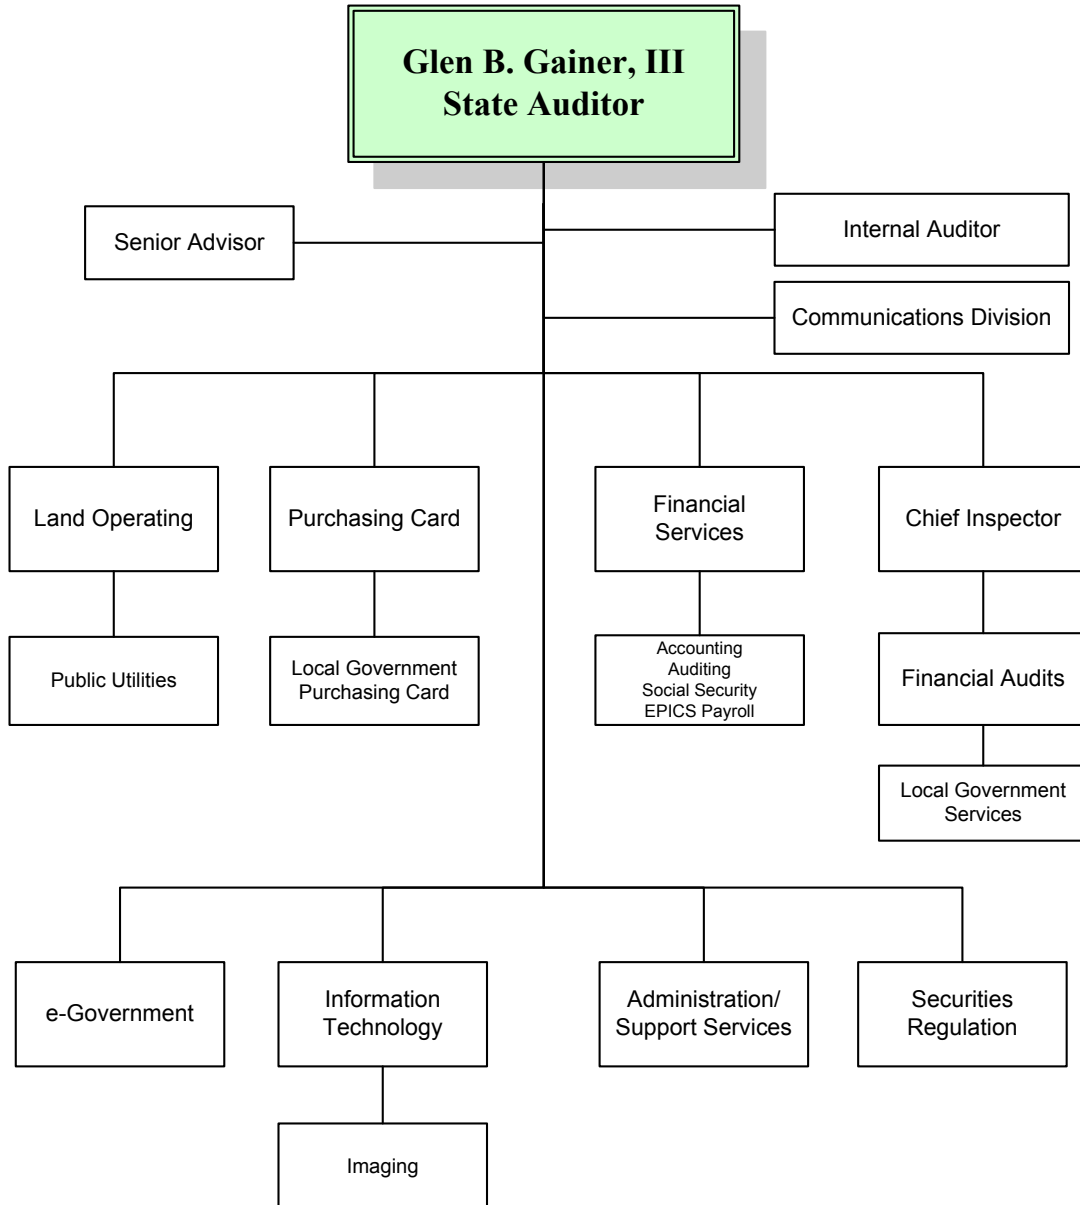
Glen B. Gainer, III
State Auditor

Senior Advisor

Internal Auditor

Communications Division

Land Operating

Public Utilities

Purchasing Card

Local Government Purchasing Card

Financial Services

Accounting
Auditing
Social Security
EPICS Payroll

Chief Inspector

Financial Audits

Local Government Services

e-Government

Information Technology

Imaging

Administration/ Support Services

Securities Regulation